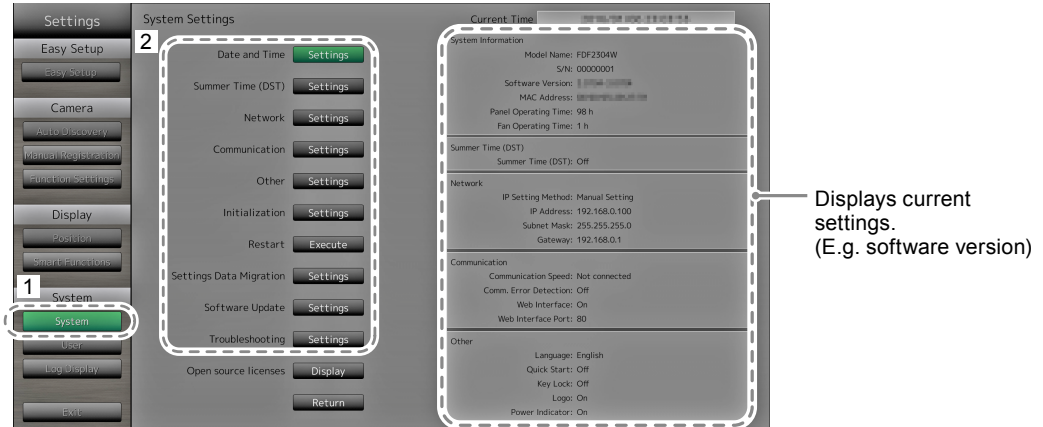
Settings

Easy Setup

Easy Setup

Camera

Auto Discovery

Manual Registration

Function Settings

Display

Position

Smart Functions

1

System

System

User

Log Display

Exit

System Settings

2

Date and Time Settings

Summer Time (DST) Settings

Network Settings

Communication Settings

Other Settings

Initialization Settings

Restart Execute

Settings Data Migration Settings

Software Update Settings

Troubleshooting Settings

Open source licenses Display

Return

Current Time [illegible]

System Information

Model Name: FDF2304W

S/N: 00000001

Software Version: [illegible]

MAC Address: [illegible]

Panel Operating Time: 98 h

Fan Operating Time: 1 h

Summer Time (DST)

Summer Time (DST): Off

Network

IP Setting Method: Manual Setting

IP Address: 192.168.0.100

Subnet Mask: 255.255.255.0

Gateway: 192.168.0.1

Communication

Communication Speed: Not connected

Comm. Error Detection: Off

Web Interface: On

Web Interface Port: 80

Other

Language: English

Quick Start: Off

Key Lock: Off

Logo: On

Power Indicator: On

Displays current settings. (E.g. software version)